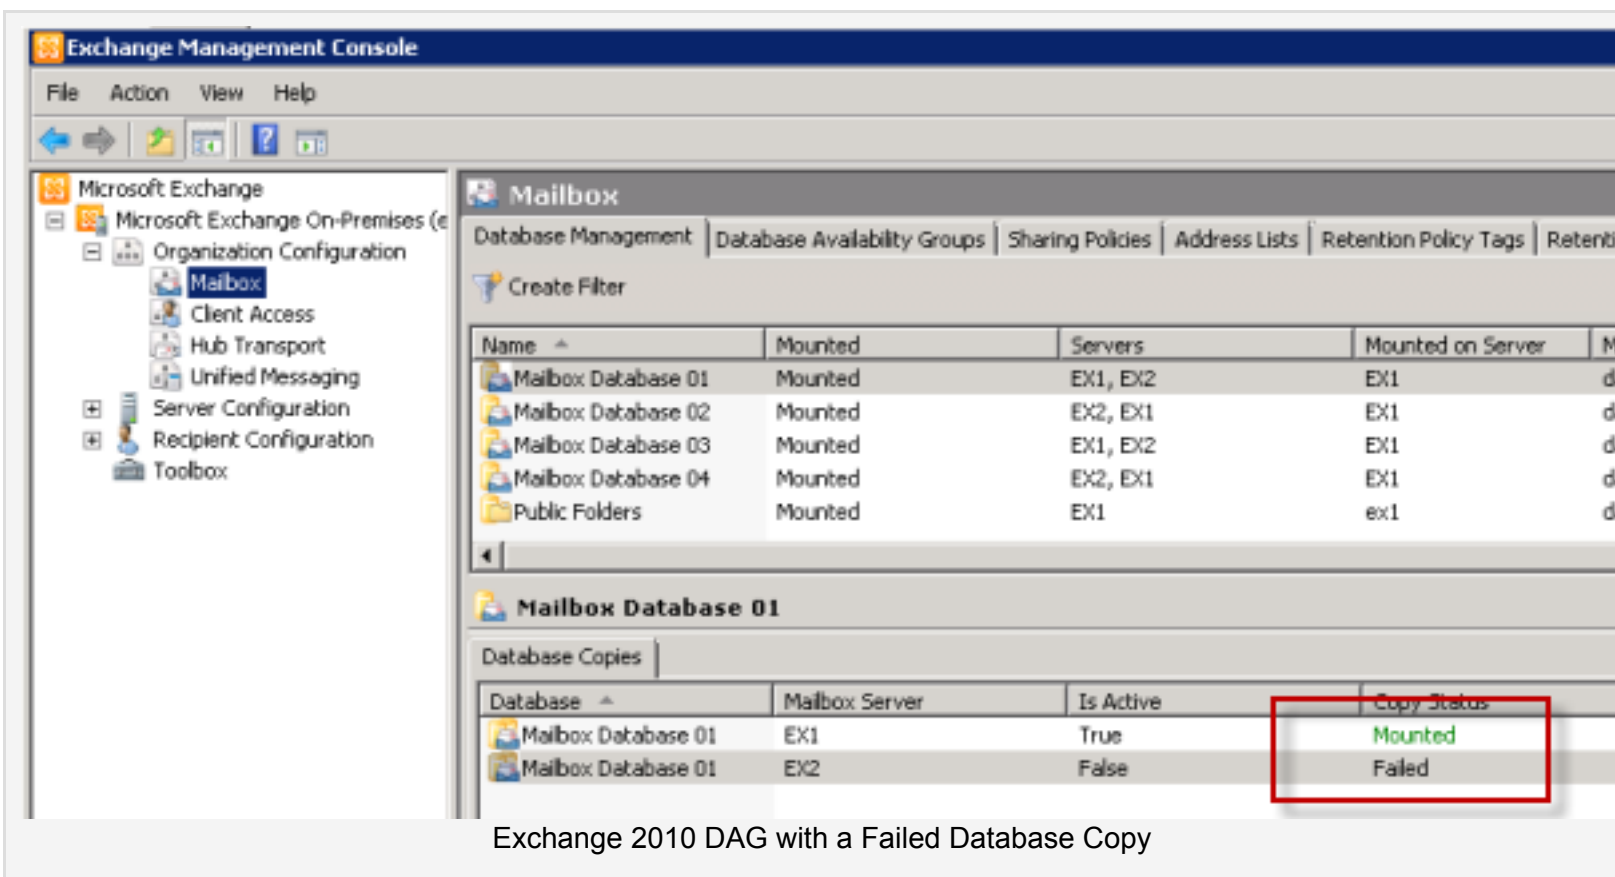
Exchange Management Console

File Action View Help

Microsoft Exchange
Microsoft Exchange On-Premises (e
Organization Configuration
Mailbox
Client Access
Hub Transport
Unified Messaging
Server Configuration
Recipient Configuration
Toolbox

Mailbox

Database Management | Database Availability Groups | Sharing Policies | Address Lists | Retention Policy Tags | Retenti

Create Filter

| Name | Mounted | Servers | Mounted on Server | M |
|---|---|---|---|---|
| Mailbox Database 01 | Mounted | EX1, EX2 | EX1 | d |
| Mailbox Database 02 | Mounted | EX2, EX1 | EX1 | d |
| Mailbox Database 03 | Mounted | EX1, EX2 | EX1 | d |
| Mailbox Database 04 | Mounted | EX2, EX1 | EX1 | d |
| Public Folders | Mounted | EX1 | ex1 | d |

Mailbox Database 01

Database Copies

| Database | Mailbox Server | Is Active | Copy Status |
|---|---|---|---|
| Mailbox Database 01 | EX1 | True | Mounted |
| Mailbox Database 01 | EX2 | False | Failed |

Exchange 2010 DAG with a Failed Database Copy